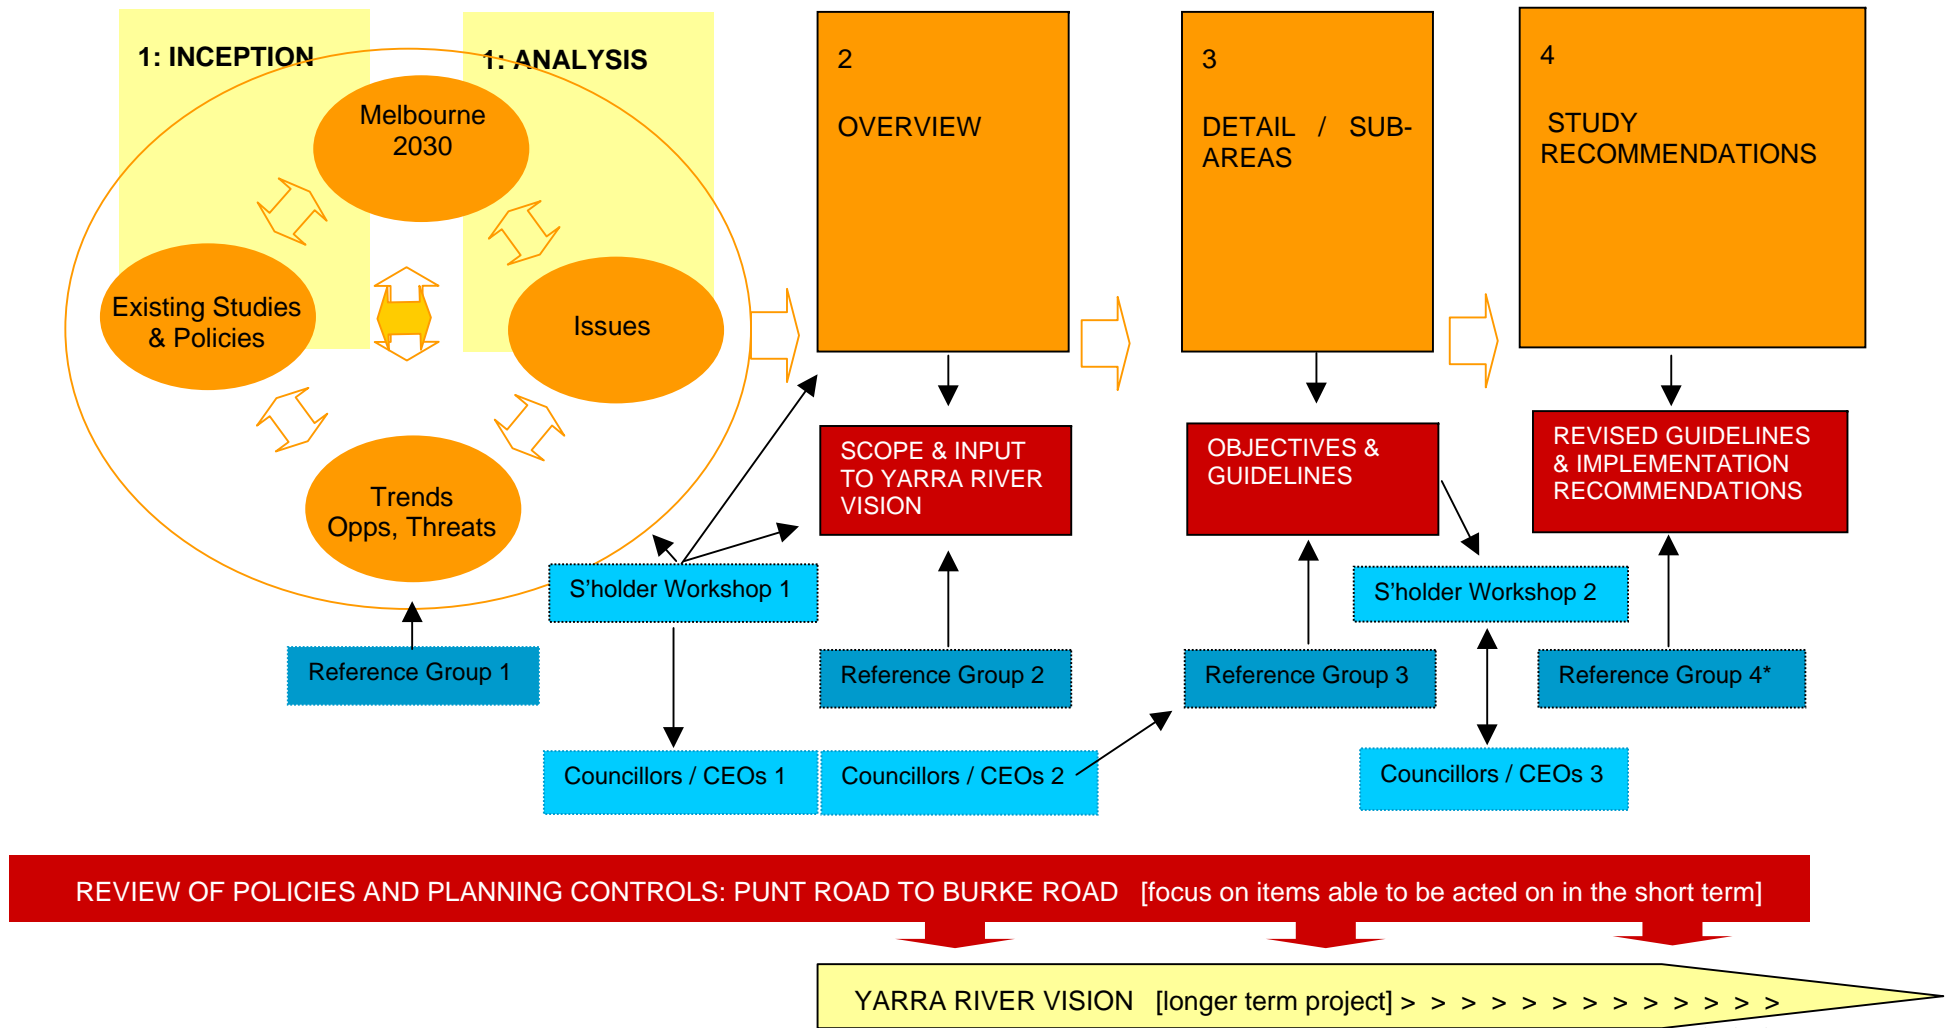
1: INCEPTION

1: ANALYSIS

Melbourne 2030

Existing Studies & Policies

Issues

Trends Opps, Threats

2

OVERVIEW

3

DETAIL / SUB-AREAS

4

STUDY RECOMMENDATIONS

SCOPE & INPUT TO YARRA RIVER VISION

OBJECTIVES & GUIDELINES

REVISED GUIDELINES & IMPLEMENTATION RECOMMENDATIONS

S'holder Workshop 1

S'holder Workshop 2

Reference Group 1

Reference Group 2

Reference Group 3

Reference Group 4*

Councillors / CEOs 1

Councillors / CEOs 2

Councillors / CEOs 3

REVIEW OF POLICIES AND PLANNING CONTROLS: PUNT ROAD TO BURKE ROAD [focus on items able to be acted on in the short term]

YARRA RIVER VISION [longer term project] > > > > > > > > > > > > > >